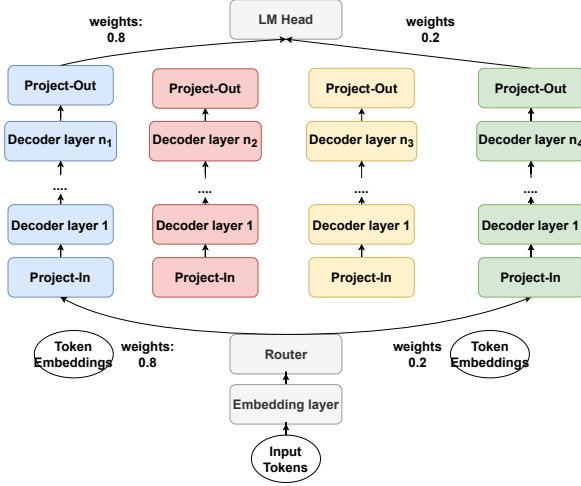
weights:
0.8

LM Head

weights
0.2

Project-Out

Decoder layer $n_1$

....

Decoder layer 1

Project-In

Project-Out

Decoder layer $n_2$

....

Decoder layer 1

Project-In

Project-Out

Decoder layer $n_3$

....

Decoder layer 1

Project-In

Project-Out

Decoder layer $n_4$

....

Decoder layer 1

Project-In

Token Embeddings

weights:
0.8

Router

weights
0.2

Token Embeddings

Embedding layer

Input Tokens